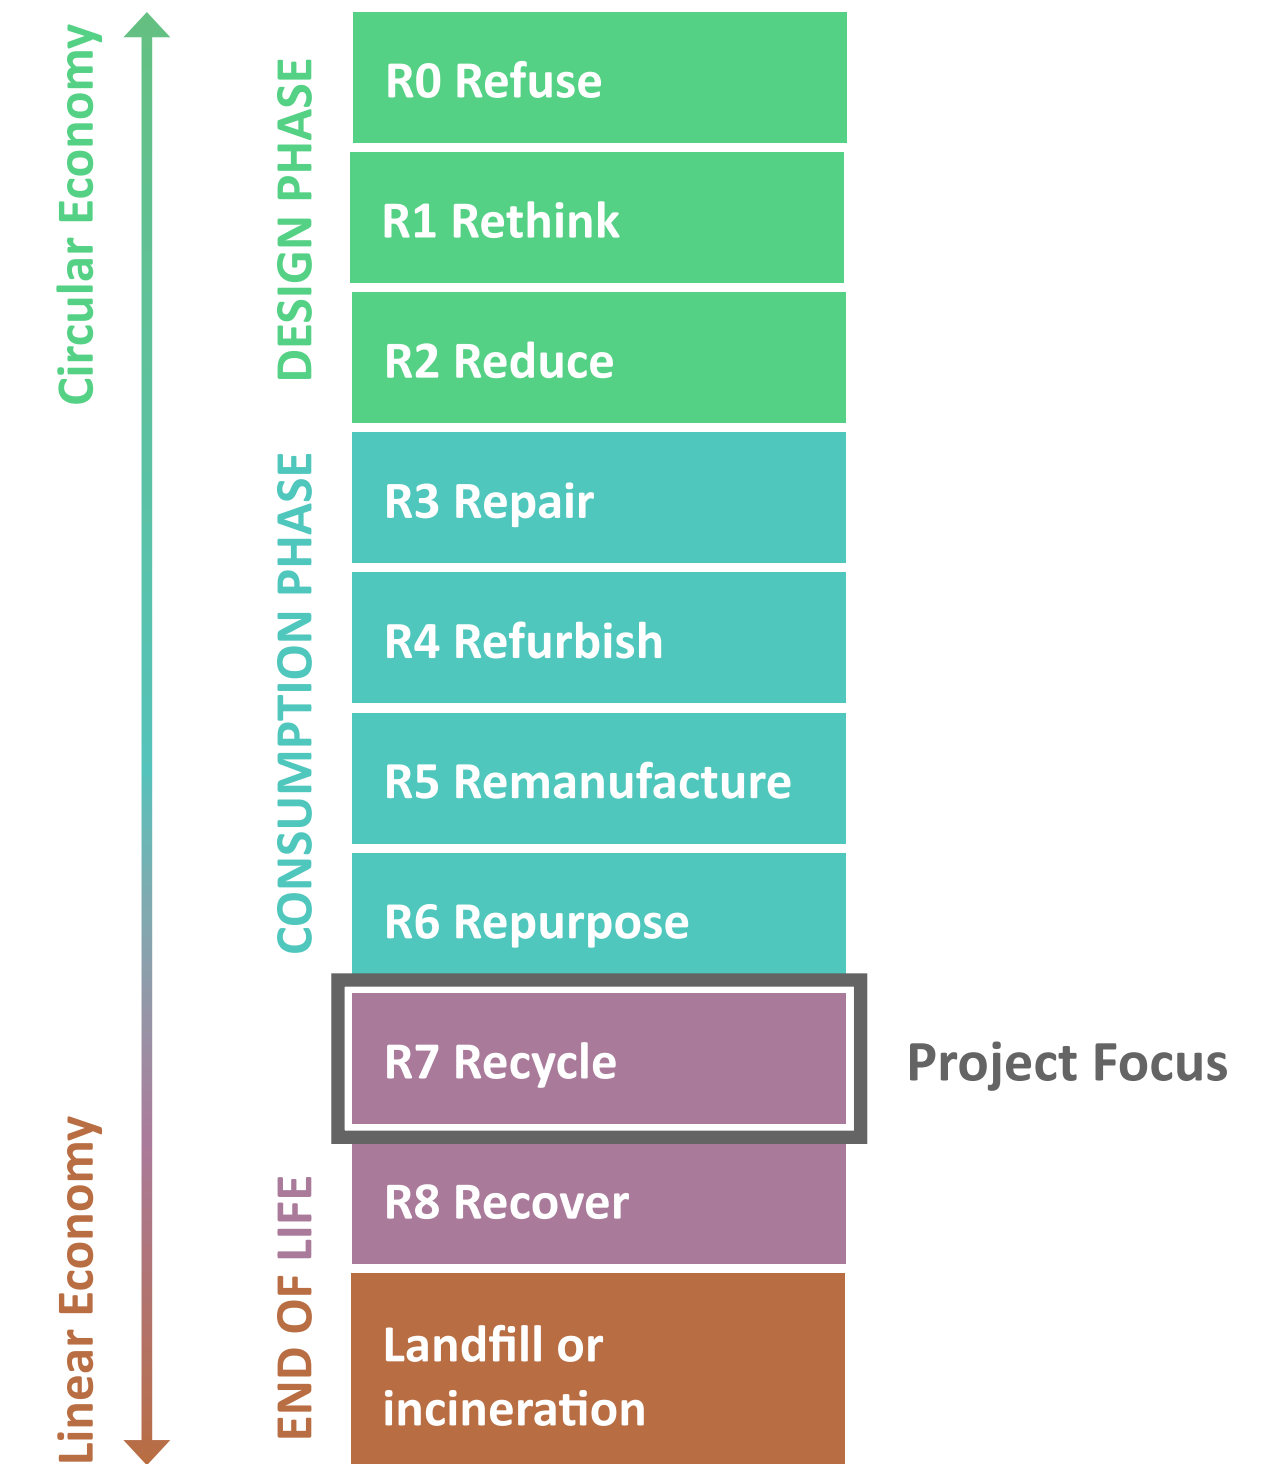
Circular Economy

Linear Economy

DESIGN PHASE

CONSUMPTION PHASE

END OF LIFE

R0 Refuse

R1 Rethink

R2 Reduce

R3 Repair

R4 Refurbish

R5 Remanufacture

R6 Repurpose

R7 Recycle

Project Focus

R8 Recover

Landfill or incineration